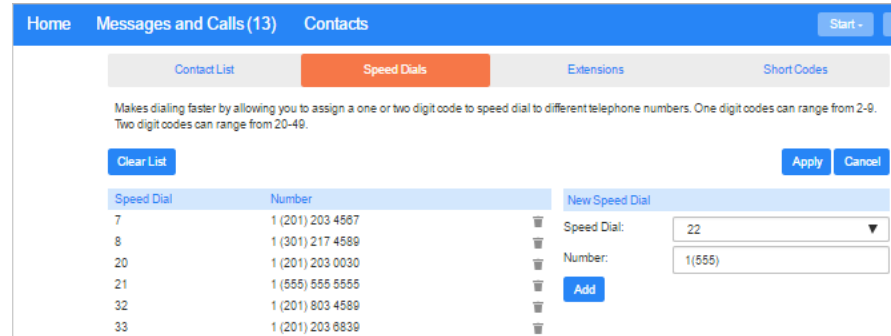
Home Messages and Calls (13) Contacts

Start -

Contact List | Speed Dials | Extensions | Short Codes

Makes dialing faster by allowing you to assign a one or two digit code to speed dial to different telephone numbers. One digit codes can range from 2-9. Two digit codes can range from 20-49.

Clear List

Apply Cancel

| Speed Dial | Number |
|---|---|
| 7 | 1 (201) 203 4567 |
| 8 | 1 (301) 217 4589 |
| 20 | 1 (201) 203 0030 |
| 21 | 1 (555) 555 5555 |
| 32 | 1 (201) 803 4589 |
| 33 | 1 (201) 203 6839 |

New Speed Dial

Speed Dial: 22

Number: 1(555)

Add